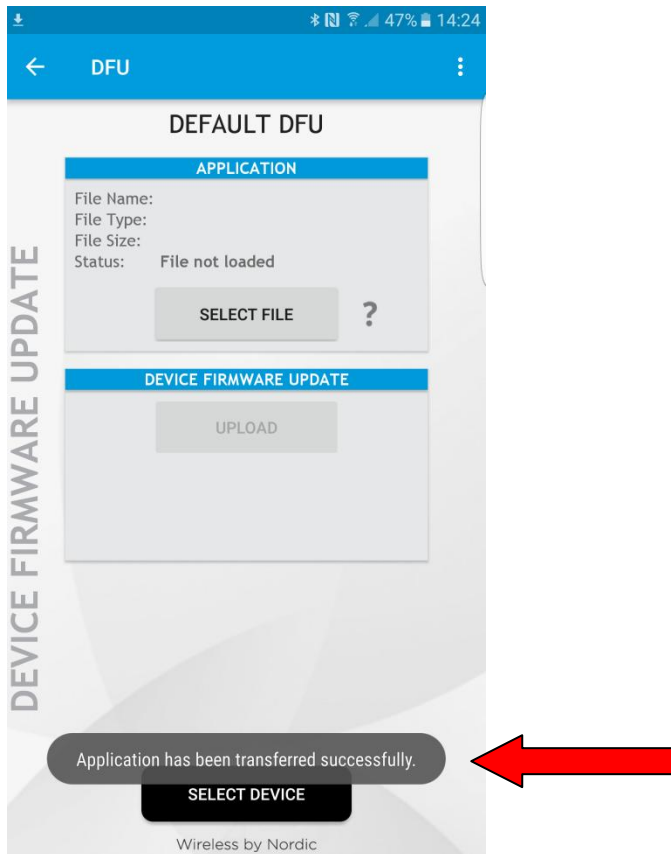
47% 14:24

DFU

DEFAULT DFU

APPLICATION

File Name:
File Type:
File Size:
Status: File not loaded

SELECT FILE

?

DEVICE FIRMWARE UPDATE

UPLOAD

DEVICE FIRMWARE UPDATE

Application has been transferred successfully.

SELECT DEVICE

Wireless by Nordic